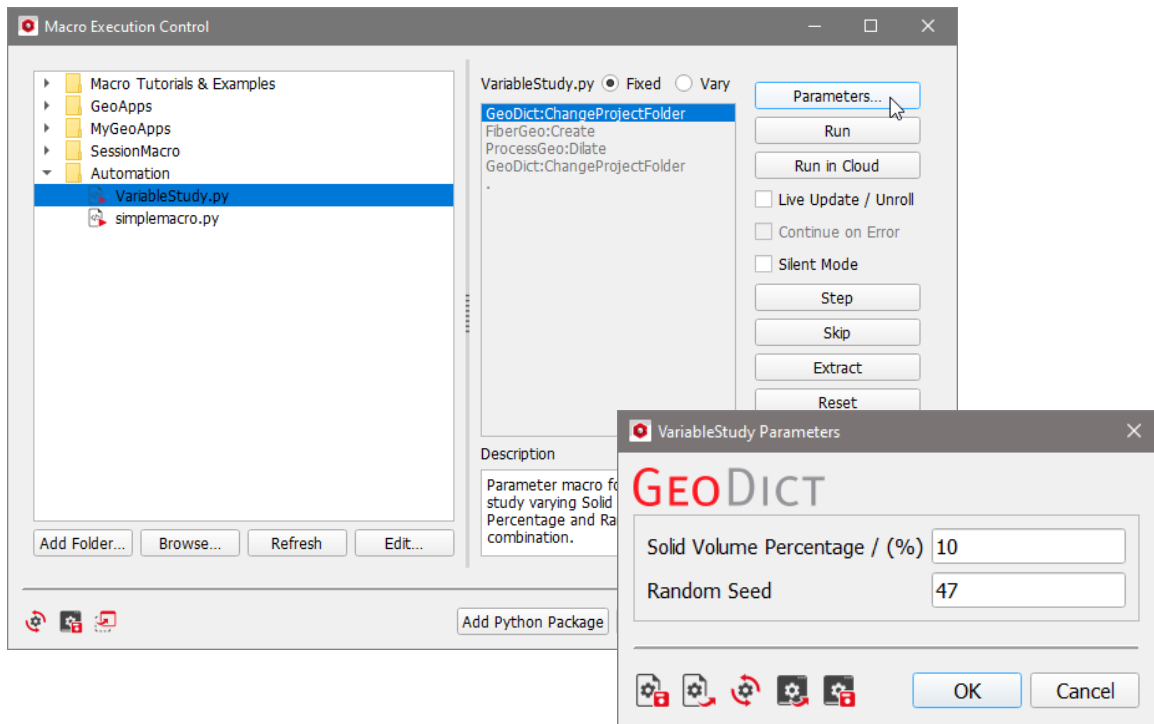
Macro Execution Control

Macro Tutorials & Examples
GeoApps
MyGeoApps
SessionMacro
Automation
VariableStudy.py
simplemacro.py

Add Folder... Browse... Refresh Edit...

VariableStudy.py Fixed Vary

GeoDict:ChangeProjectFolder
FiberGeo:Create
ProcessGeo:Dilate
GeoDict:ChangeProjectFolder
.

Parameters...
Run
Run in Cloud
Live Update / Unroll
Continue on Error
Silent Mode
Step
Skip
Extract
Reset

Description

Parameter macro fo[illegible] study varying Solid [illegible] Percentage and Ra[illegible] combination.

Add Python Package

VariableStudy Parameters

GeoDict

Solid Volume Percentage / (%) 10
Random Seed 47

OK Cancel